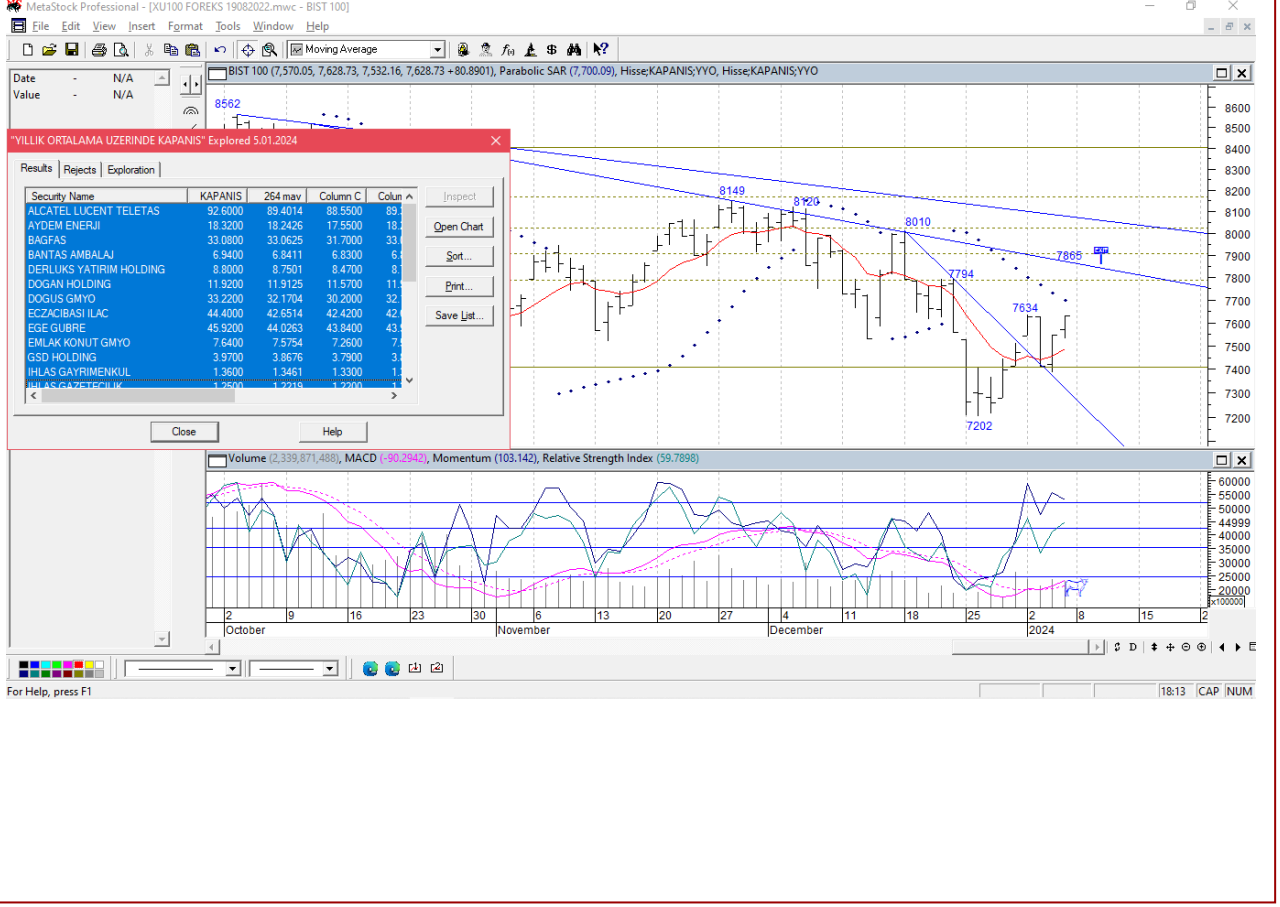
MetaStock Professional - [XU100 FOREKS 19082022.mwc - BIST 100]

File Edit View Insert Format Tools Window Help

Moving Average

Date - N/A
Value - N/A

BIST 100 (7,570.05, 7,628.73, 7,532.16, 7,628.73 +80.8901), Parabolic SAR (7,700.09), Hisse;KAPANIS;YYO, Hisse;KAPANIS;YYO

8562

"YILLIK ORTALAMA UZERINDE KAPANIS" Explored 5.01.2024

Results | Rejects | Exploration

| Security Name | KAPANIS | 264 mav | Column C | Colun |
|---|---|---|---|---|
| ALCATEL LUCENT TELETAS | 92.6000 | 89.4014 | 88.5500 | 89. |
| AYDEM ENERJI | 18.3200 | 18.2426 | 17.5500 | 18. |
| BAGFAS | 33.0800 | 33.0625 | 31.7000 | 33. |
| BANTAS AMBALAJ | 6.9400 | 6.8411 | 6.8300 | 6. |
| DERLUKS YATIRIM HOLDING | 8.8000 | 8.7501 | 8.4700 | 8. |
| DOGAN HOLDING | 11.9200 | 11.9125 | 11.5700 | 11. |
| DOGUS GMYO | 33.2200 | 32.1704 | 30.2000 | 32. |
| ECZACIBASI ILAC | 44.4000 | 42.6514 | 42.4200 | 42. |
| EGE GUBRE | 45.9200 | 44.0263 | 43.8400 | 43. |
| EMLAK KONUT GMYO | 7.6400 | 7.5754 | 7.2600 | 7. |
| GSD HOLDING | 3.9700 | 3.8676 | 3.7900 | 3. |
| IHLAS GAYRIMENKUL | 1.3600 | 1.3461 | 1.3300 | 1. |
| IHLAS GAZETECILIK | 1.2500 | 1.2219 | 1.2200 | 1. |

Inspect
Open Chart
Sort...
Print...
Save List...

Close
Help

8149 8120 8010 7865 7794 7634 7202

8600 8500 8400 8300 8200 8100 8000 7900 7800 7700 7600 7500 7400 7300 7200

Volume (2,339,871,488), MACD (-90.2942), Momentum (103.142), Relative Strength Index (59.7898)

60000 55000 50000 44999 40000 35000 30000 25000 20000 x100000

2 9 16 23 30 6 13 20 27 4 11 18 25 2 8 15 2
October November December 2024

For Help, press F1
18:13 CAP NUM